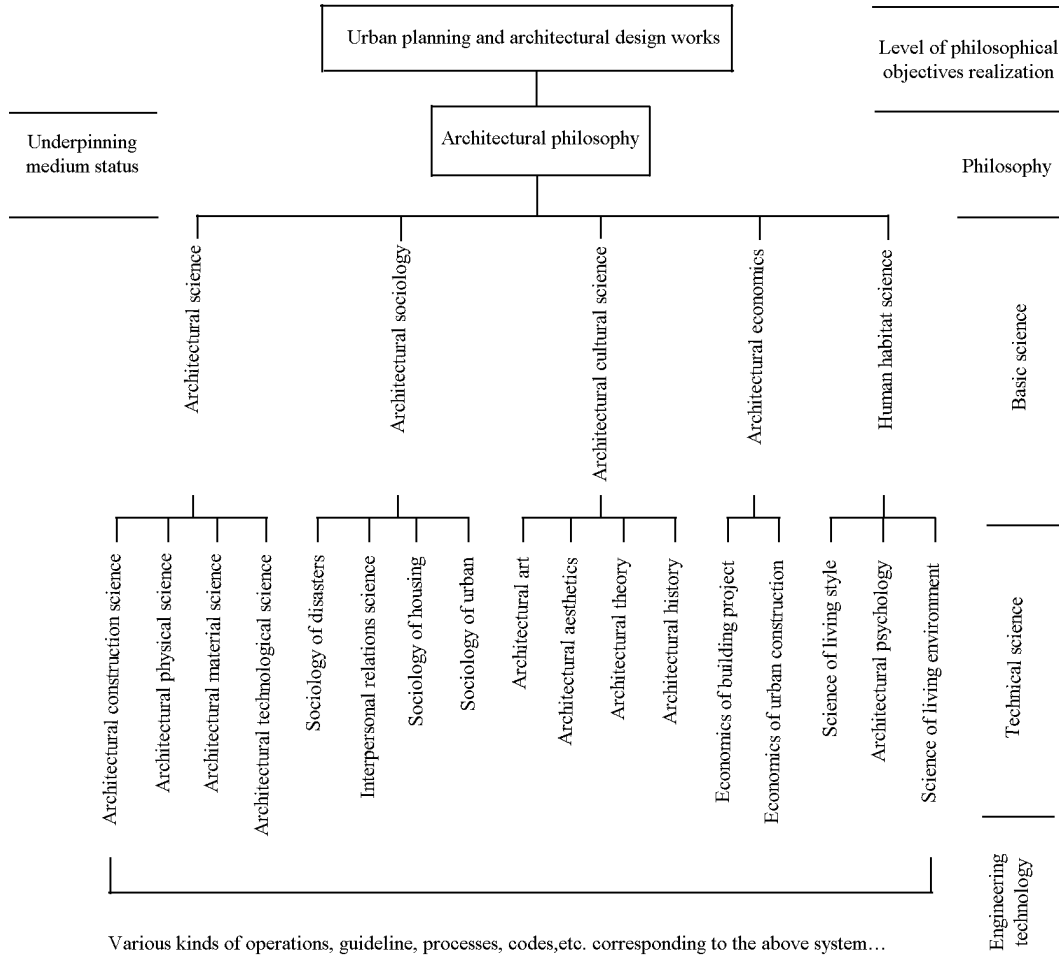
Urban planning and architectural design works

Level of philosophical objectives realization

Underpinning medium status

Architectural philosophy

Philosophy

Architectural science

Architectural sociology

Architectural cultural science

Architectural economics

Human habitat science

Basic science

Architectural construction science

Architectural physical science

Architectural material science

Architectural technological science

Sociology of disasters

Interpersonal relations science

Sociology of housing

Sociology of urban

Architectural art

Architectural aesthetics

Architectural theory

Architectural history

Economics of building project

Economics of urban construction

Science of living style

Architectural psychology

Science of living environment

Techmical science

Engineering technology

Various kinds of operations, guideline, processes, codes,etc. corresponding to the above system…